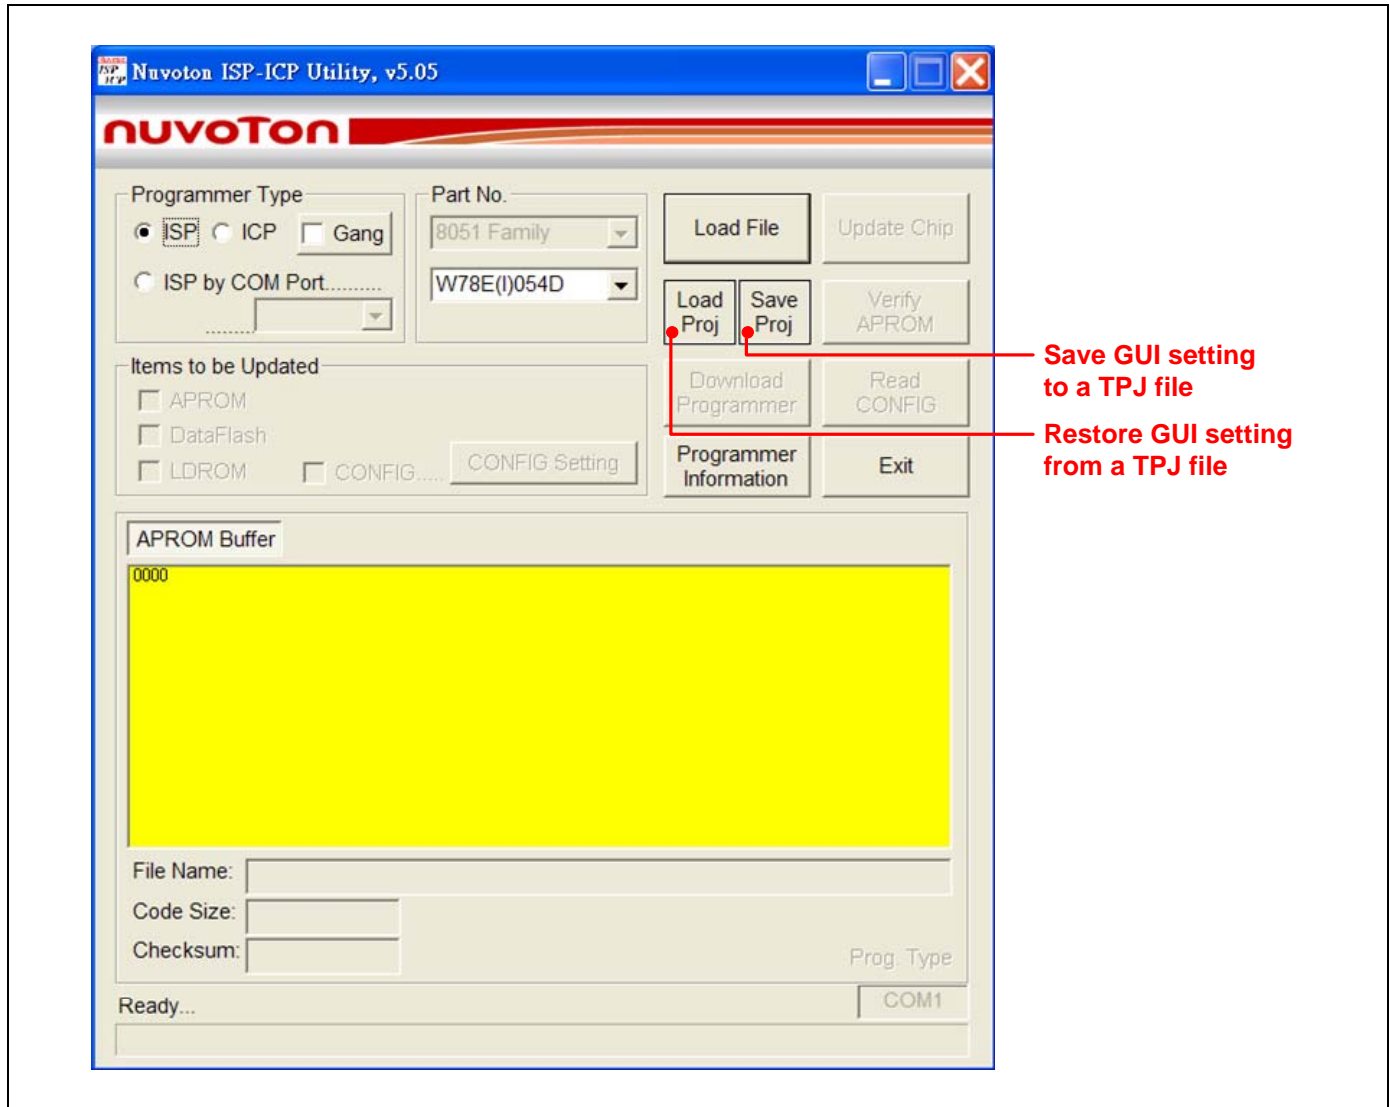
Nuvoton ISP-ICP Utility, v5.05

nuvoTon

Programmer Type
ISP ICP Gang
ISP by COM Port..........

Part No.
8051 Family
W78E(I)054D

Load File
Update Chip
Load Proj
Save Proj
Verify APROM

Save GUI setting to a TPJ file
Restore GUI setting from a TPJ file

Items to be Updated
APROM
DataFlash
LDROM
CONFIG....
CONFIG Setting

Download Programmer
Read CONFIG
Programmer Information
Exit

APROM Buffer
0000

File Name:
Code Size:
Checksum:
Prog. Type

Ready...
COM1